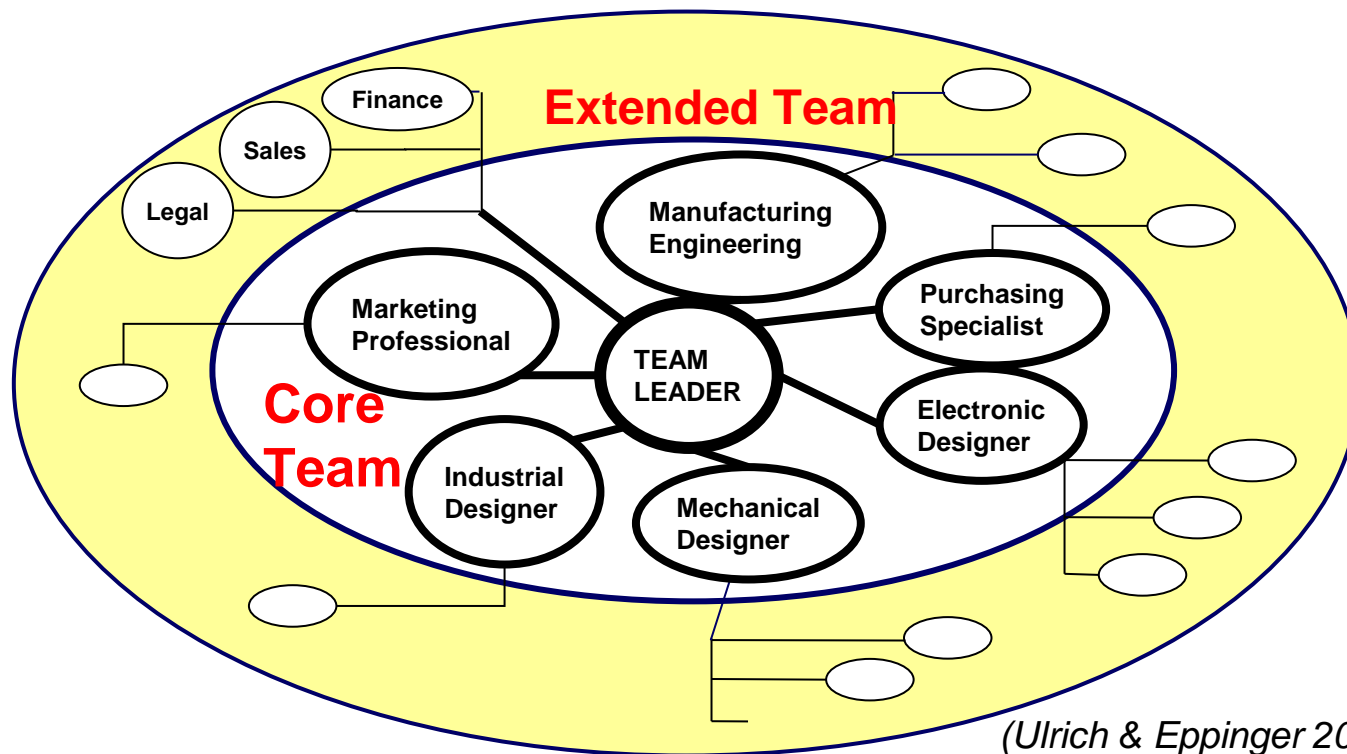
Finance

Sales

Legal

Extended Team

Manufacturing Engineering

Purchasing Specialist

Marketing Professional

TEAM LEADER

Core Team

Electronic Designer

Industrial Designer

Mechanical Designer

(Ulrich & Eppinger 20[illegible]